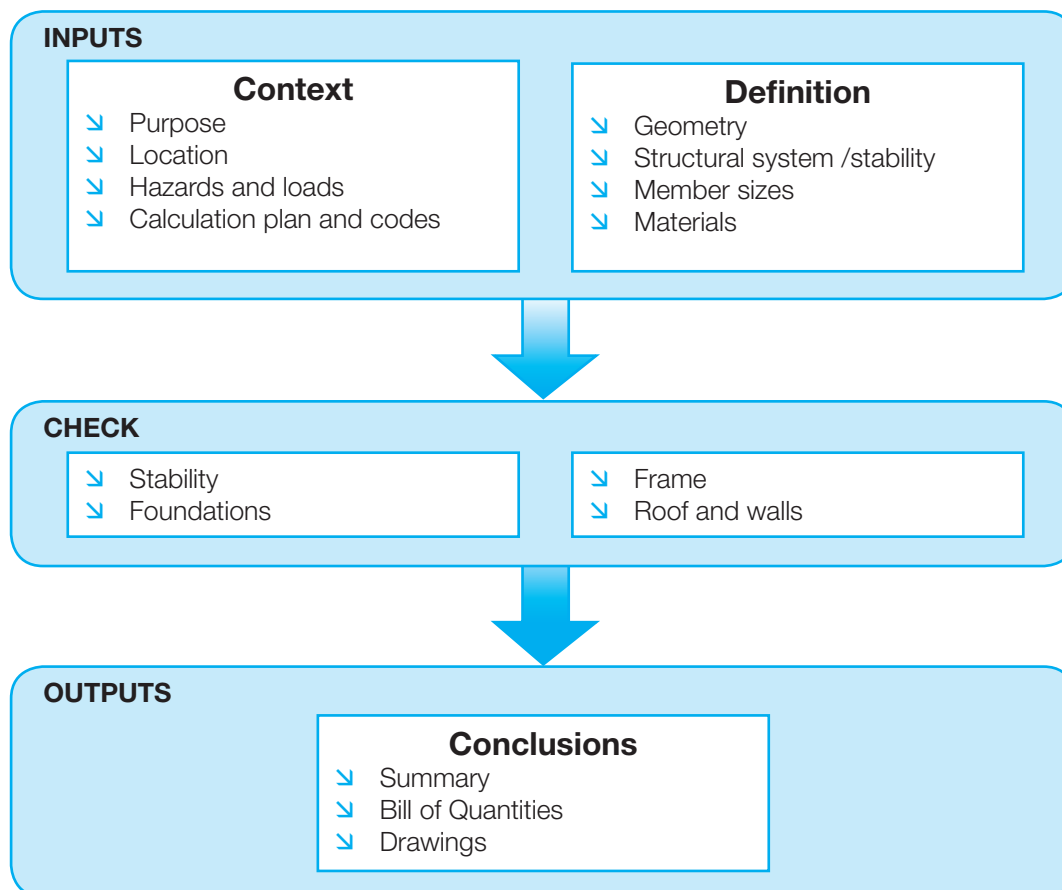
INPUTS

Context
↘ Purpose
↘ Location
↘ Hazards and loads
↘ Calculation plan and codes

Definition
↘ Geometry
↘ Structural system /stability
↘ Member sizes
↘ Materials

CHECK

↘ Stability
↘ Foundations

↘ Frame
↘ Roof and walls

OUTPUTS

Conclusions
↘ Summary
↘ Bill of Quantities
↘ Drawings